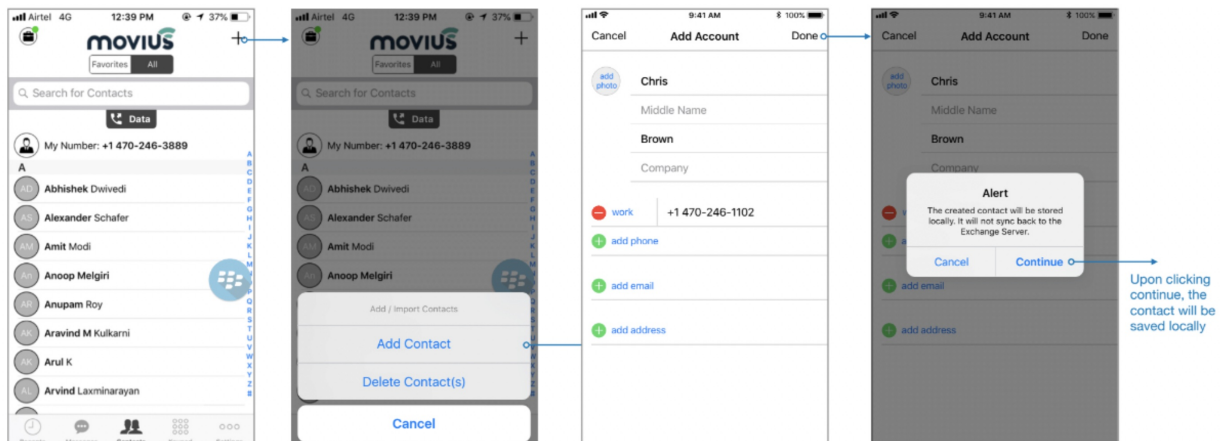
Airtel 4G 12:39 PM 37%
movius
Favorites All
Search for Contacts
Data
My Number: +1 470-246-3889
A
AD Abhishek Dwivedi
AS Alexander Schafer
AM Amit Modi
AM Anoop Melgiri
AR Anupam Roy
AK Aravind M Kulkarni
AK Arul K
AL Arvind Laxminarayan
A B C D E F G H I J K L M N O P Q R S T U V W X Y Z #

Airtel 4G 12:39 PM 37%
movius
Favorites All
Search for Contacts
Data
My Number: +1 470-246-3889
A
AD Abhishek Dwivedi
AS Alexander Schafer
AM Amit Modi
AM Anoop Melgiri
Add / Import Contacts
Add Contact
Delete Contact(s)
Cancel

9:41 AM 100%
Cancel Add Account Done
add photo
Chris
Middle Name
Brown
Company
work +1 470-246-1102
add phone
add email
add address

9:41 AM 100%
Cancel Add Account Done
add photo
Chris
Middle Name
Brown
Company
Alert
The created contact will be stored locally. It will not sync back to the Exchange Server.
Cancel Continue
add email
add address

Upon clicking continue, the contact will be saved locally